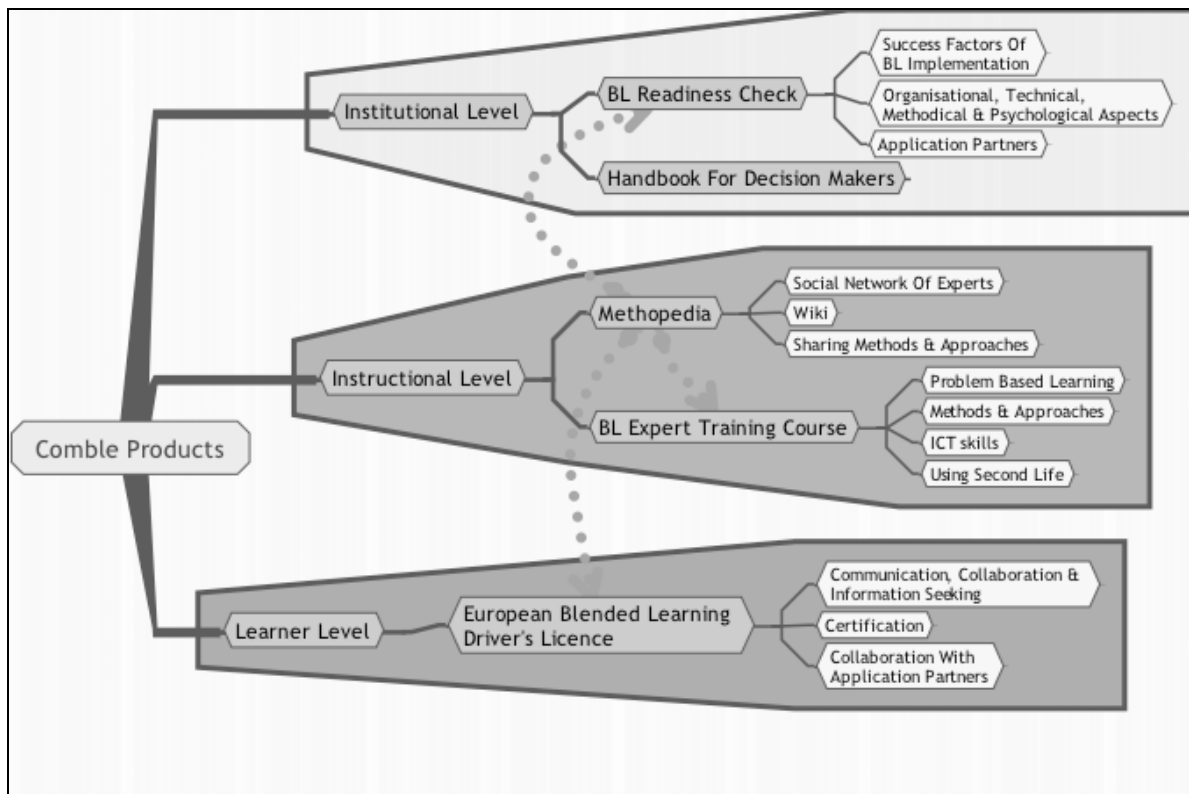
Comble Products

Institutional Level

BL Readiness Check

Success Factors Of BL Implementation

Organisational, Technical, Methodical & Psychological Aspects

Application Partners

Handbook For Decision Makers

Instructional Level

Methopedia

Social Network Of Experts

Wiki

Sharing Methods & Approaches

BL Expert Training Course

Problem Based Learning

Methods & Approaches

ICT skills

Using Second Life

Learner Level

European Blended Learning Driver's Licence

Communication, Collaboration & Information Seeking

Certification

Collaboration With Application Partners